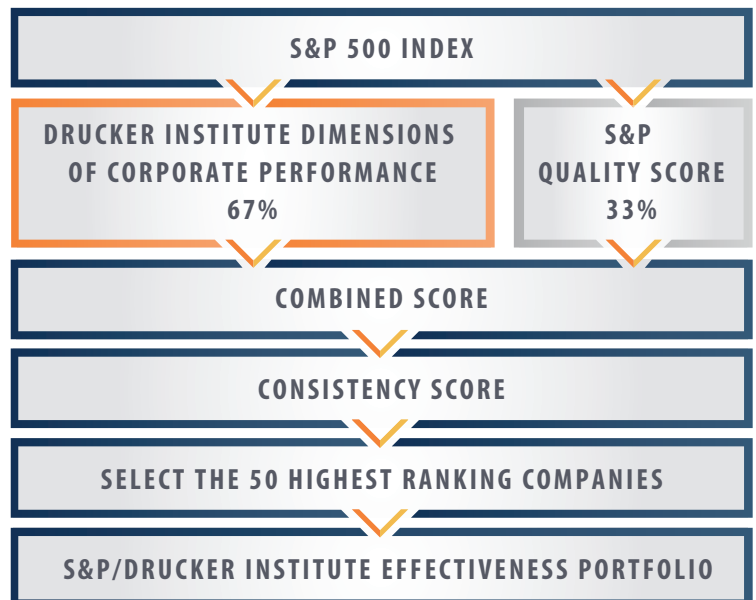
S&P 500 INDEX

DRUCKER INSTITUTE DIMENSIONS OF CORPORATE PERFORMANCE 67%

S&P QUALITY SCORE 33%

COMBINED SCORE

CONSISTENCY SCORE

SELECT THE 50 HIGHEST RANKING COMPANIES

S&P/DRUCKER INSTITUTE EFFECTIVENESS PORTFOLIO